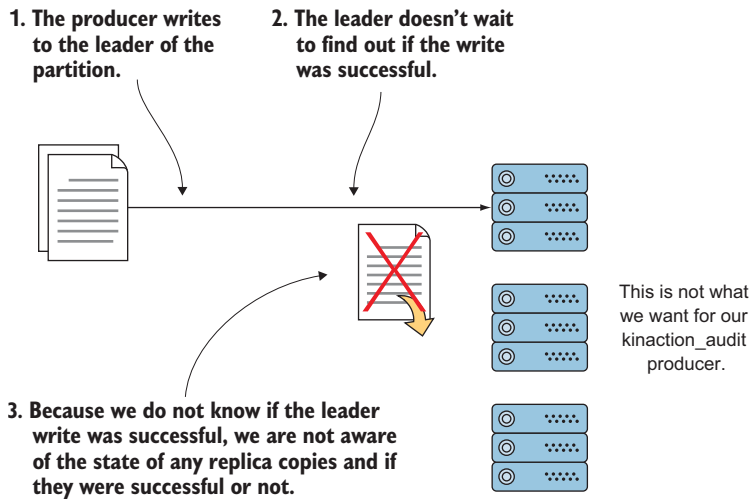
1. The producer writes to the leader of the partition.

2. The leader doesn't wait to find out if the write was successful.

This is not what we want for our kinaction_audit producer.

3. Because we do not know if the leader write was successful, we are not aware of the state of any replica copies and if they were successful or not.